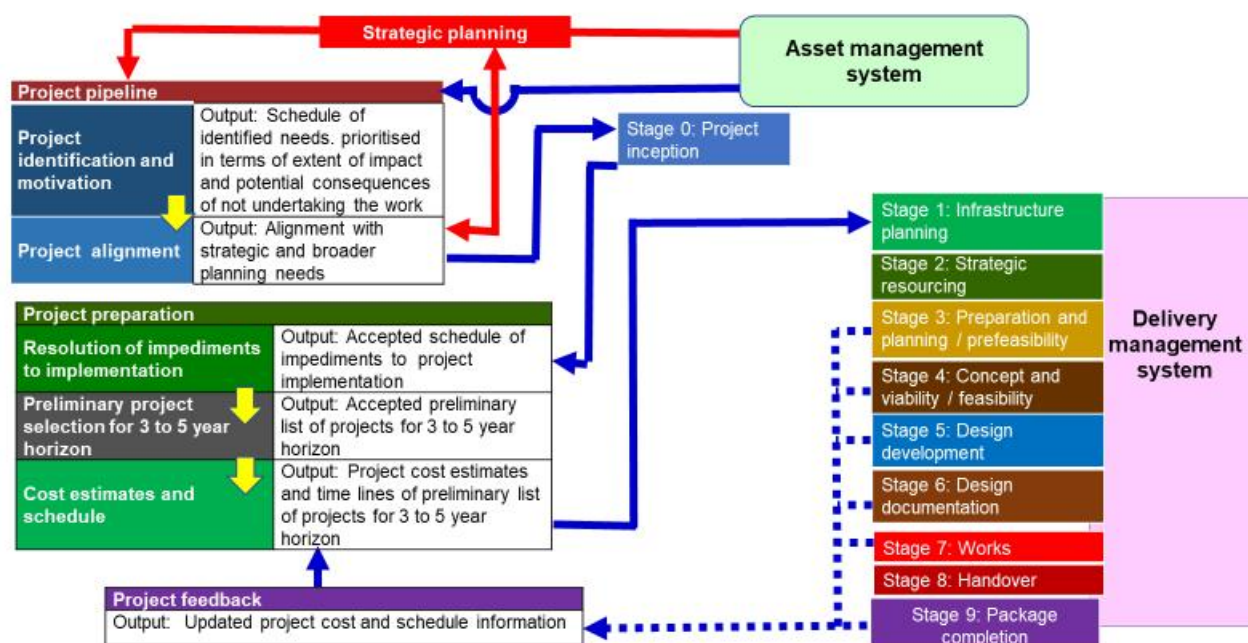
Strategic planning

Asset management system

Project pipeline

Project identification and motivation

Output: Schedule of identified needs. prioritised in terms of extent of impact and potential consequences of not undertaking the work

Project alignment

Output: Alignment with strategic and broader planning needs

Stage 0: Project inception

Stage 1: Infrastructure planning

Stage 2: Strategic resourcing

Stage 3: Preparation and planning / prefeasibility

Stage 4: Concept and viability / feasibility

Stage 5: Design development

Stage 6: Design documentation

Stage 7: Works

Stage 8: Handover

Stage 9: Package completion

Delivery management system

Project preparation

Resolution of impediments to implementation

Output: Accepted schedule of impediments to project implementation

Preliminary project selection for 3 to 5 year horizon

Output: Accepted preliminary list of projects for 3 to 5 year horizon

Cost estimates and schedule

Output: Project cost estimates and time lines of preliminary list of projects for 3 to 5 year horizon

Project feedback

Output: Updated project cost and schedule information